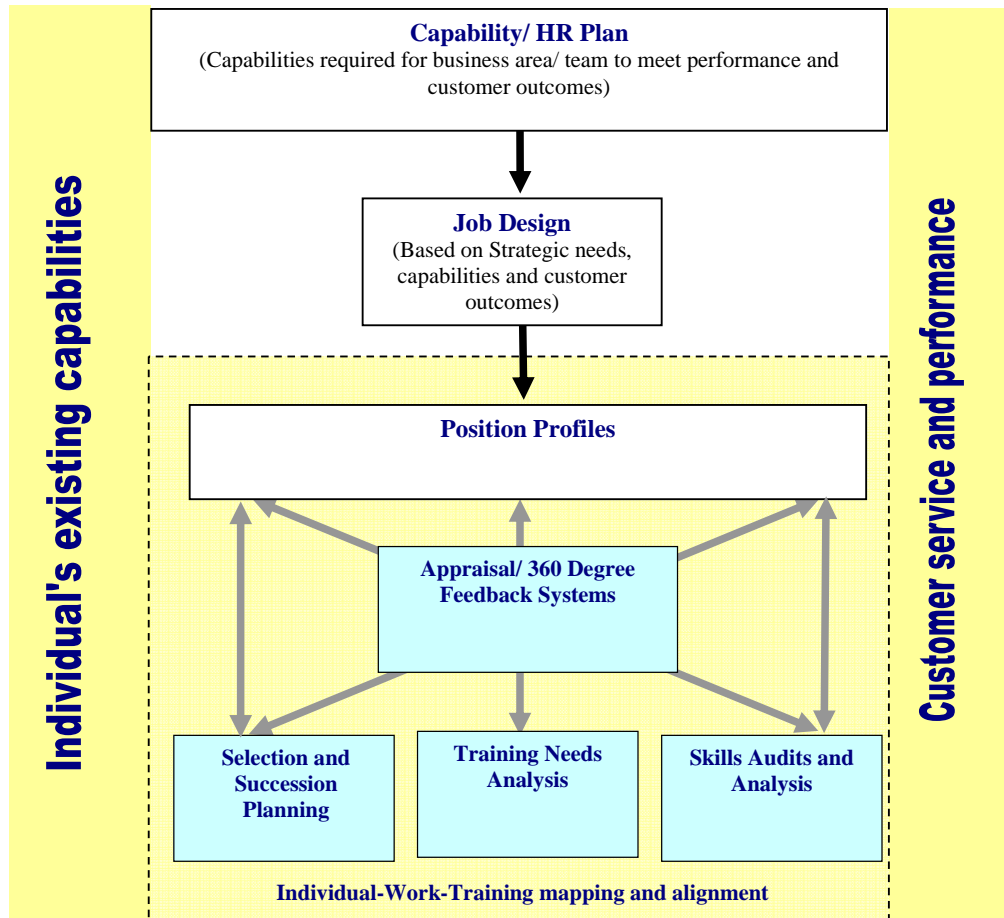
Individual's existing capabilities

Capability/ HR Plan
(Capabilities required for business area/ team to meet performance and customer outcomes)

Job Design
(Based on Strategic needs, capabilities and customer outcomes)

Position Profiles

Appraisal/ 360 Degree Feedback Systems

Selection and Succession Planning

Training Needs Analysis

Skills Audits and Analysis

Individual-Work-Training mapping and alignment

Customer service and performance